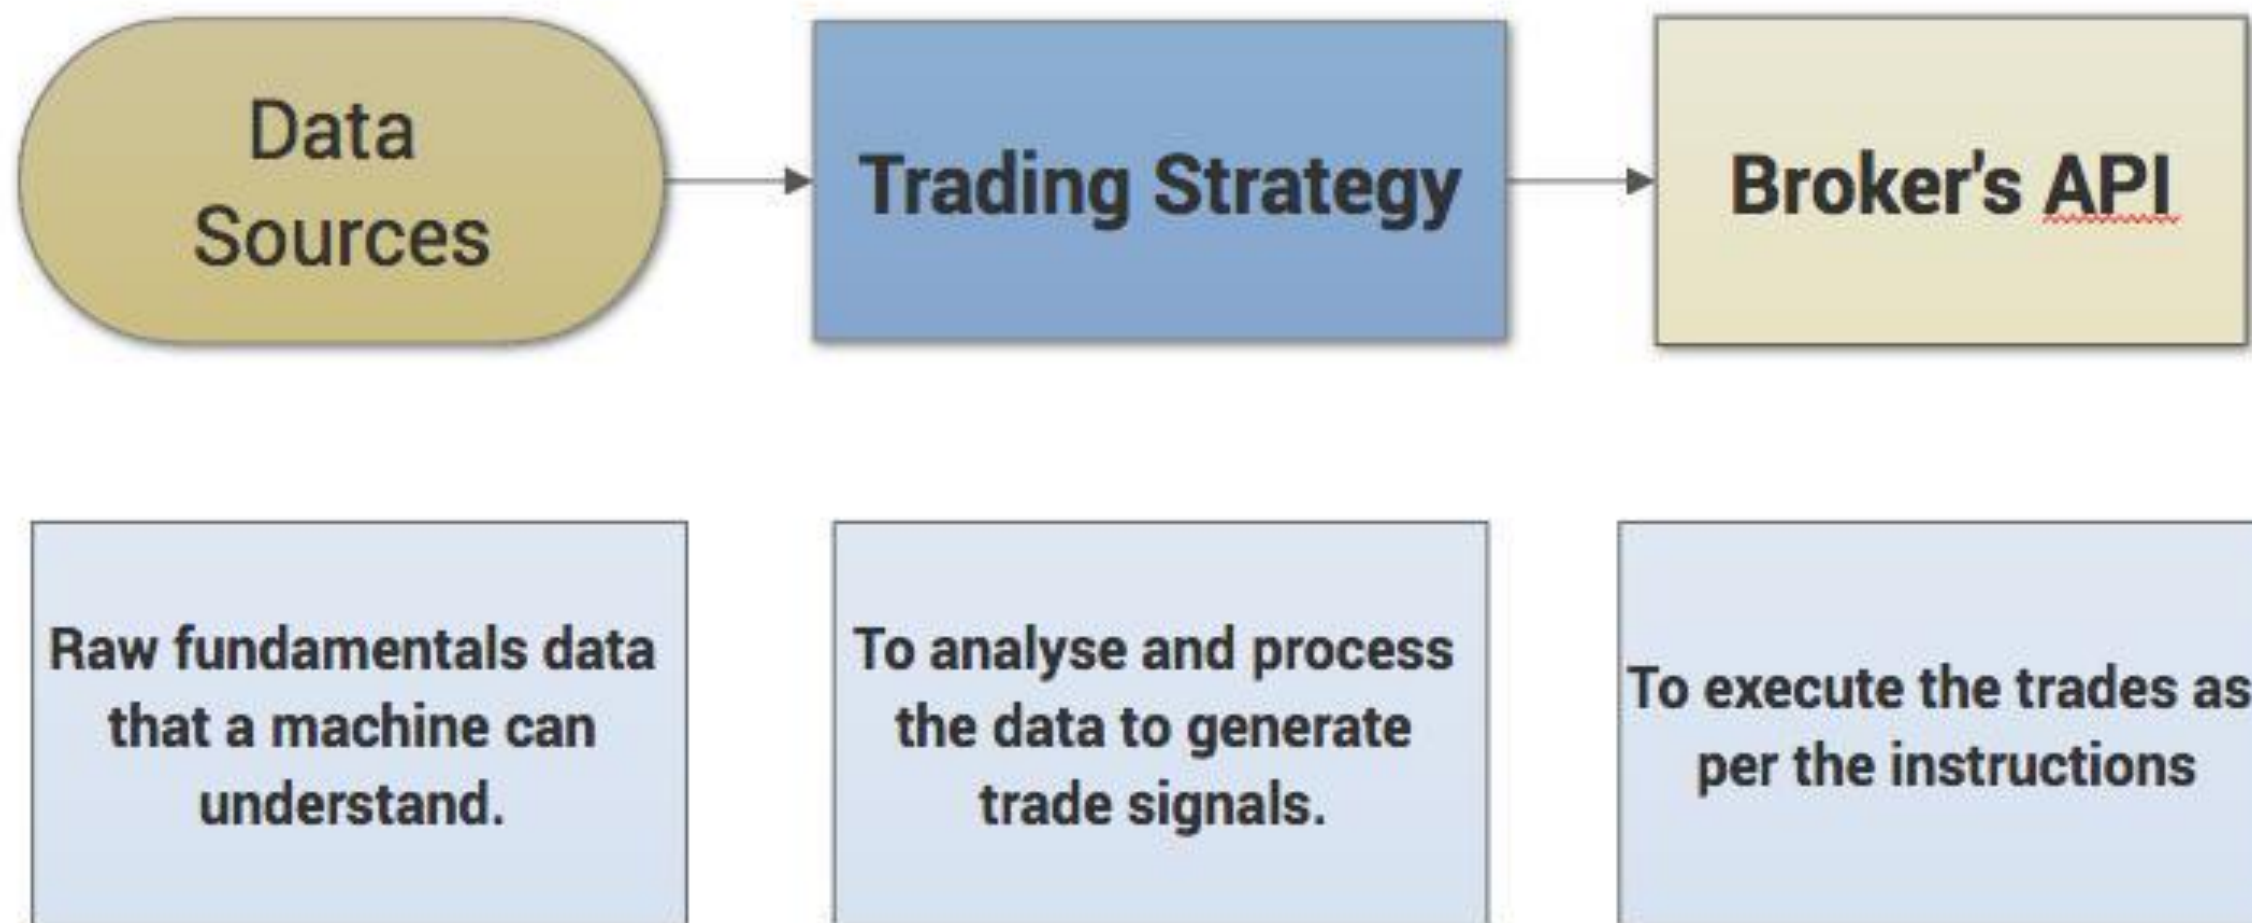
Data Sources

Trading Strategy

Broker's API

Raw fundamentals data that a machine can understand.

To analyse and process the data to generate trade signals.

To execute the trades as per the instructions